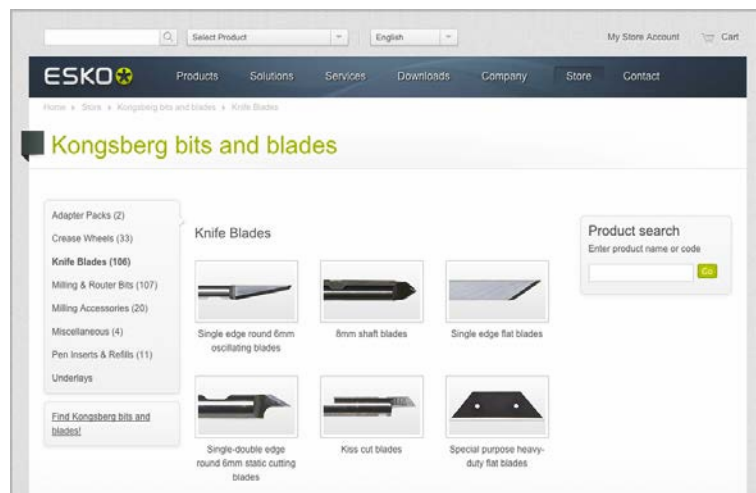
Select Product
English
My Store Account
Cart

ESKO

Products
Solutions
Services
Downloads
Company
Store
Contact

Home » Store » Kongsberg bits and blades » Knife Blades

Kongsberg bits and blades

Adapter Packs (2)
Crease Wheels (33)
Knife Blades (106)
Milling & Router Bits (107)
Milling Accessories (20)
Miscellaneous (4)
Pen Inserts & Refills (11)
Underlays

Find Kongsberg bits and blades!

Knife Blades

Single edge round 6mm oscillating blades

8mm shaft blades

Single edge flat blades

Single-double edge round 6mm static cutting blades

Kiss cut blades

Special purpose heavy-duty flat blades

Product search
Enter product name or code
Go